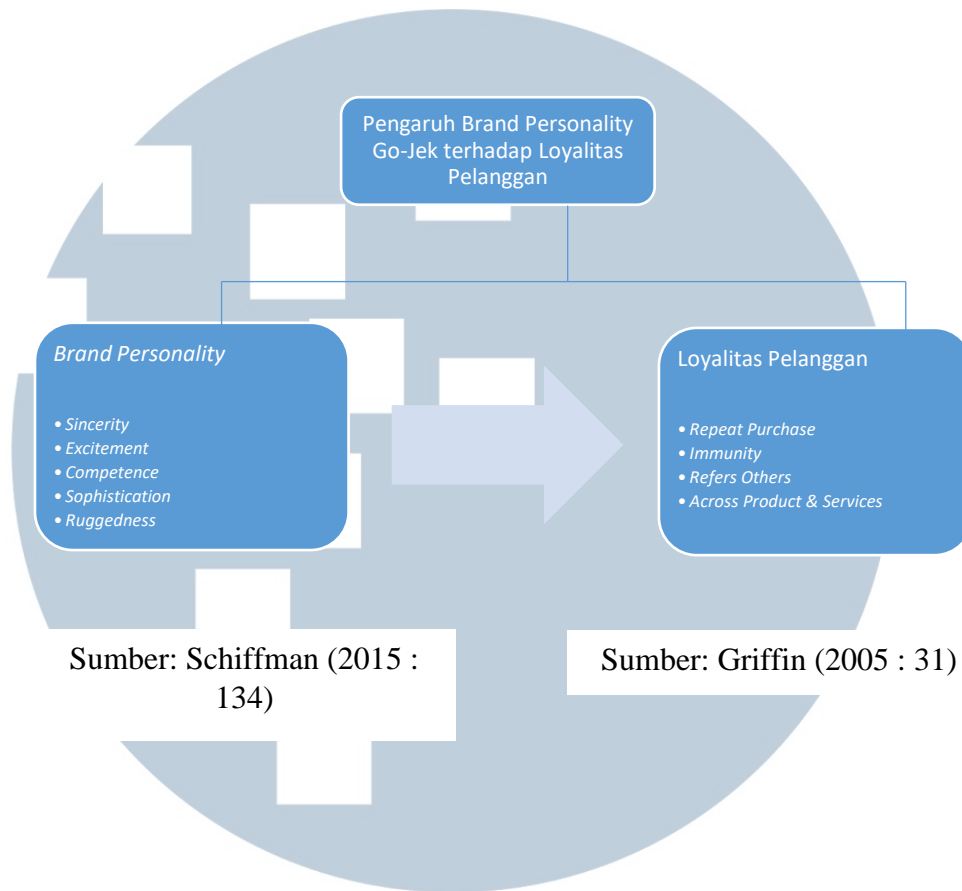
Pengaruh Brand Personality Go-Jek terhadap Loyalitas Pelanggan

Brand Personality

• Sincerity
• Excitement
• Competence
• Sophistication
• Ruggedness

Loyalitas Pelanggan

• Repeat Purchase
• Immunity
• Refers Others
• Across Product & Services

Sumber: Schiffman (2015 : 134)

Sumber: Griffin (2005 : 31)